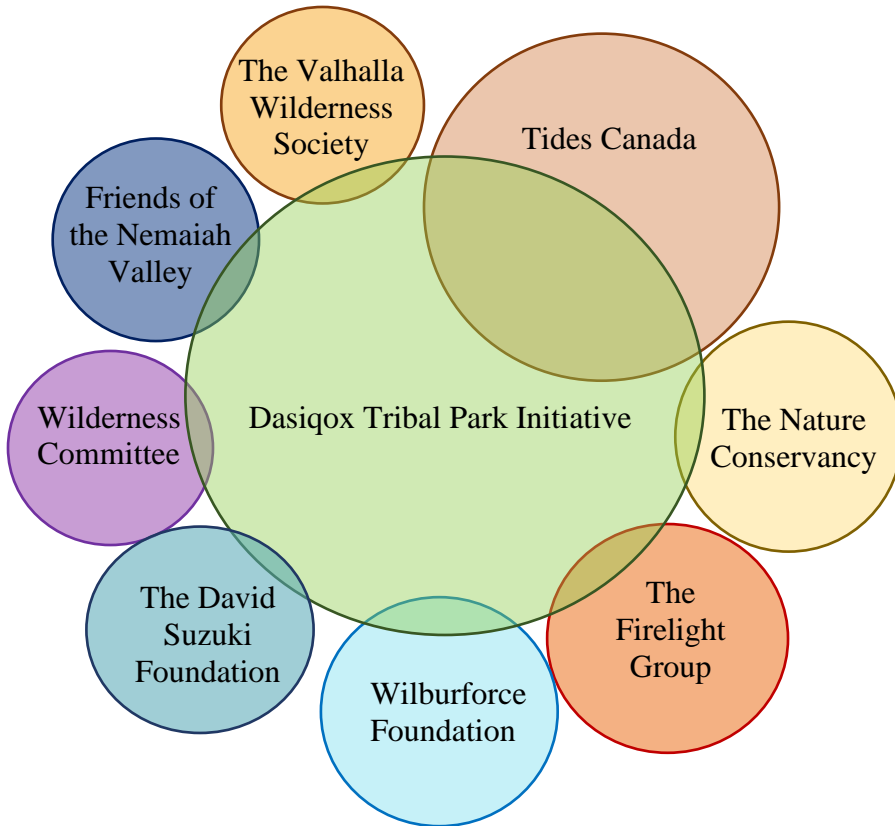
The Valhalla Wilderness Society

Tides Canada

Friends of the Nemaiah Valley

Dasiqox Tribal Park Initiative

Wilderness Committee

The Nature Conservancy

The David Suzuki Foundation

The Firelight Group

Wilburforce Foundation